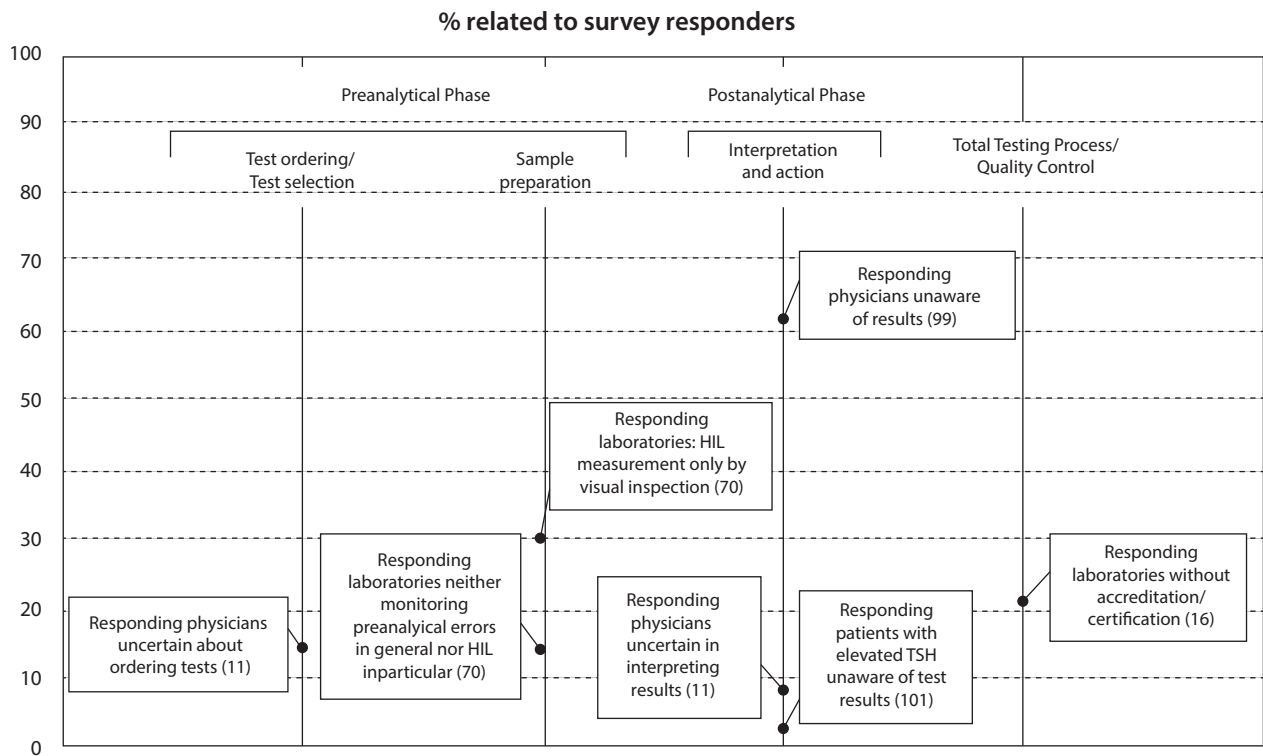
% related to survey responders

100
90
80
70
60
50
40
30
20
10
0

Preanalytical Phase

Postanalytical Phase

Test ordering/
Test selection

Sample
preparation

Interpretation
and action

Total Testing Process/
Quality Control

Responding
physicians unaware
of results (99)

Responding
laboratories: HIL
measurement only by
visual inspection (70)

Responding
laboratories neither
monitoring
preanalyical errors
in general nor HIL
inparticular (70)

Responding
laboratories without
accreditation/
certification (16)

Responding physicians
uncertain about
ordering tests (11)

Responding
physicians
uncertain in
interpreting
results (11)

Responding
patients with
elevated TSH
unaware of test
results (101)